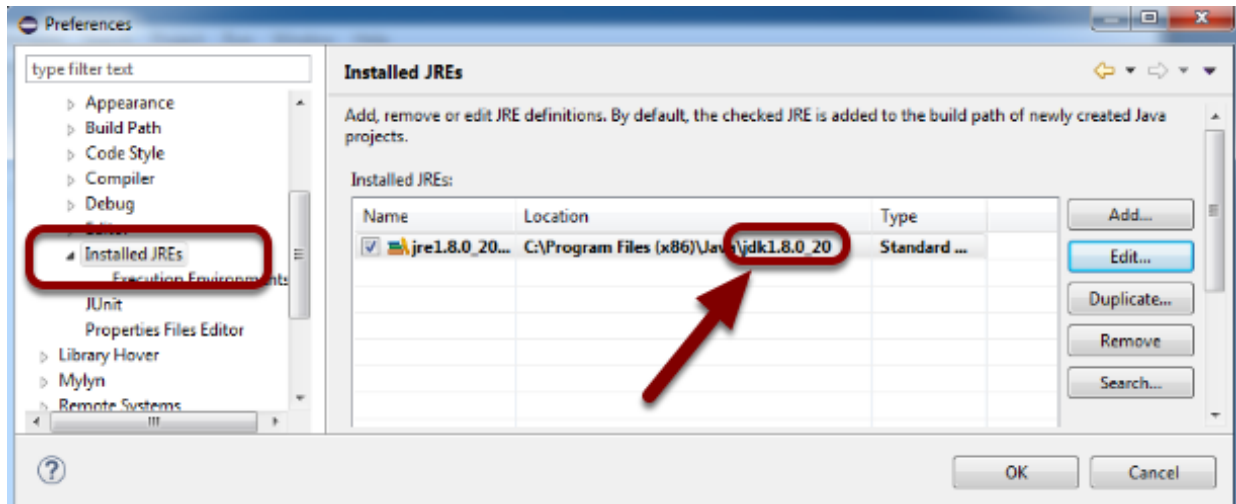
Preferences

type filter text

Appearance
Build Path
Code Style
Compiler
Debug
Editor
Installed JREs
Execution Environments
JUnit
Properties Files Editor
Library Hover
Mylyn
Remote Systems

Installed JREs

Add, remove or edit JRE definitions. By default, the checked JRE is added to the build path of newly created Java projects.

Installed JREs:

| Name | Location | Type |
|---|---|---|
| jre1.8.0_20... | C:\Program Files (x86)\Java\jdk1.8.0_20 | Standard ... |

Add...
Edit...
Duplicate...
Remove
Search...

?
OK
Cancel